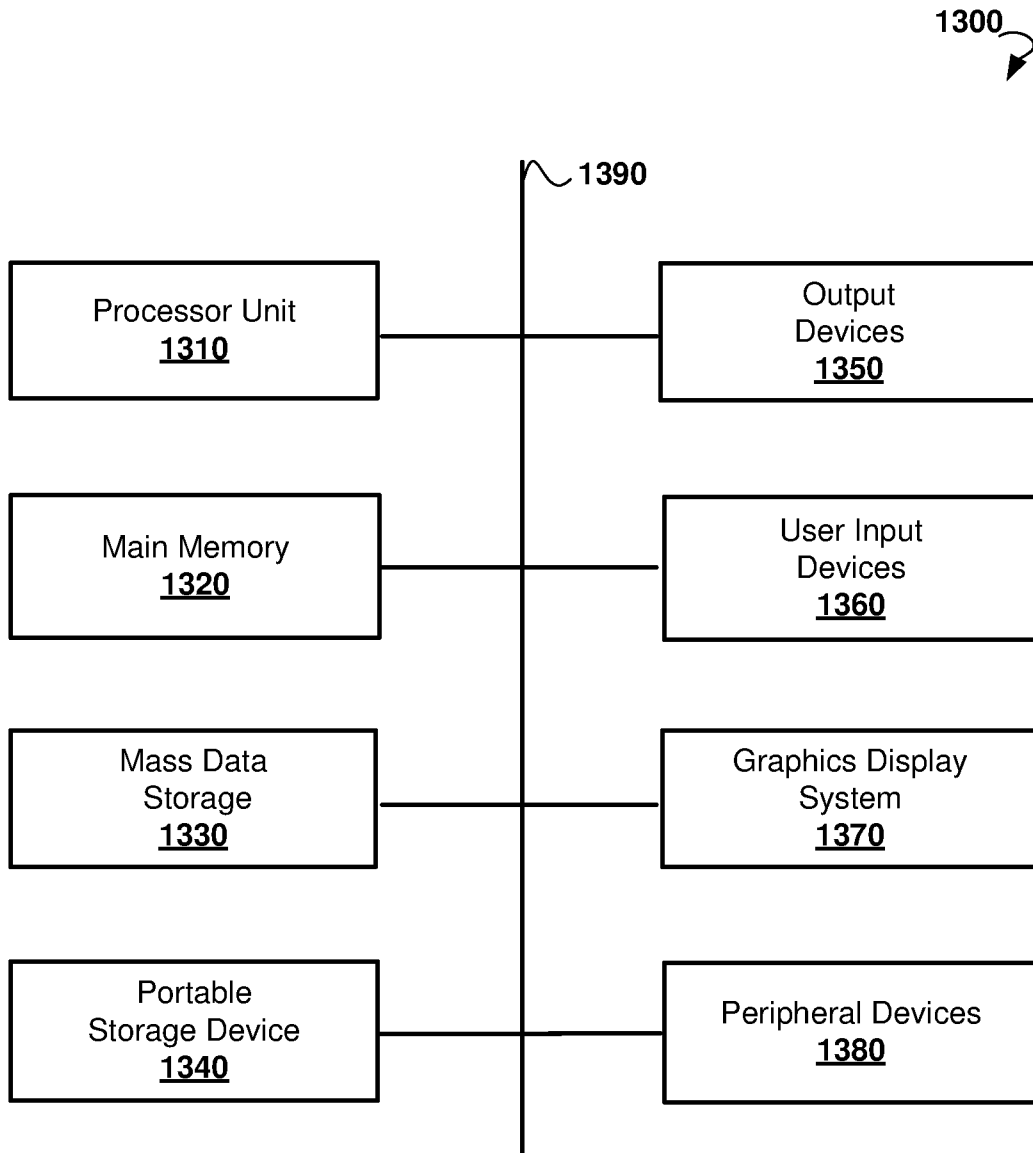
1300

1390

Processor Unit
1310

Main Memory
1320

Mass Data Storage
1330

Portable Storage Device
1340

Output Devices
1350

User Input Devices
1360

Graphics Display System
1370

Peripheral Devices
1380